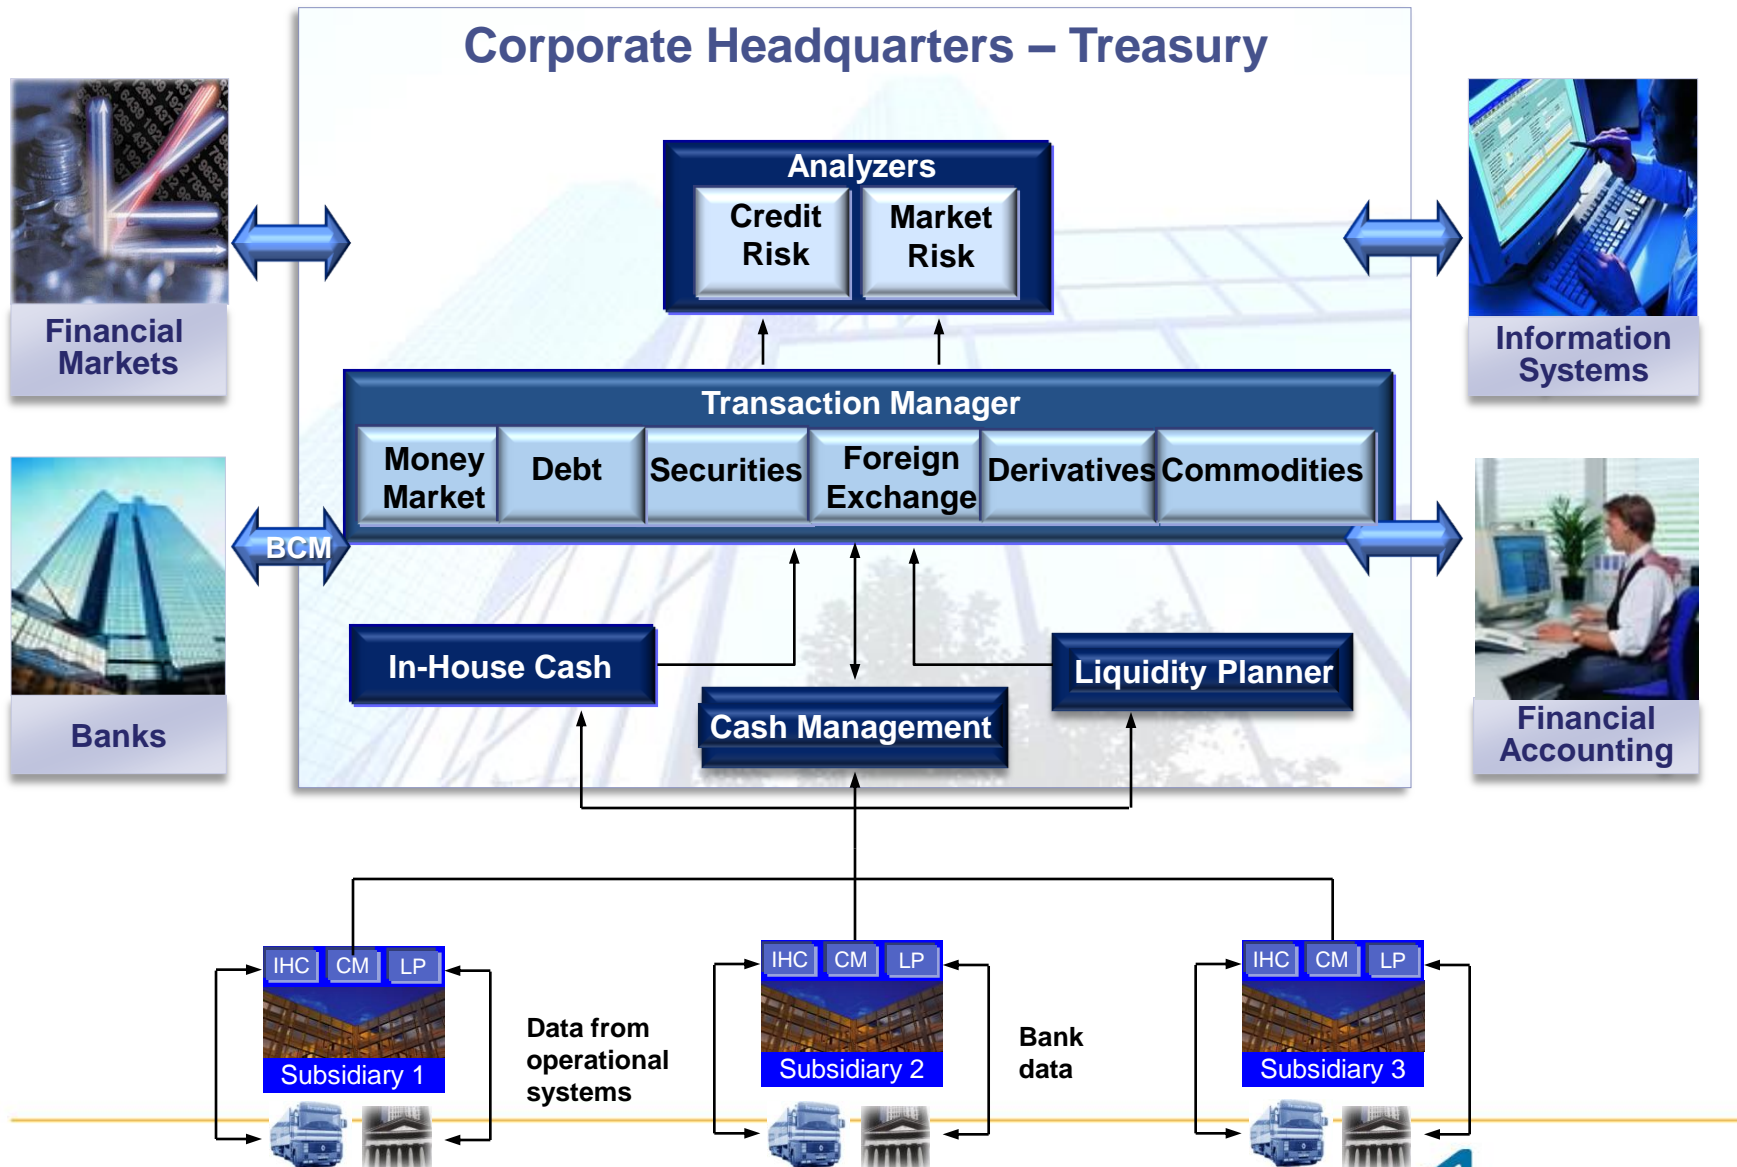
Corporate Headquarters – Treasury

Financial Markets

Banks

Information Systems

Financial Accounting

Analyzers

Credit Risk

Market Risk

Transaction Manager

Money Market

Debt

Securities

Foreign Exchange

Derivatives

Commodities

BCM

In-House Cash

Cash Management

Liquidity Planner

IHC CM LP

Subsidiary 1

Data from operational systems

IHC CM LP

Subsidiary 2

Bank data

IHC CM LP

Subsidiary 3